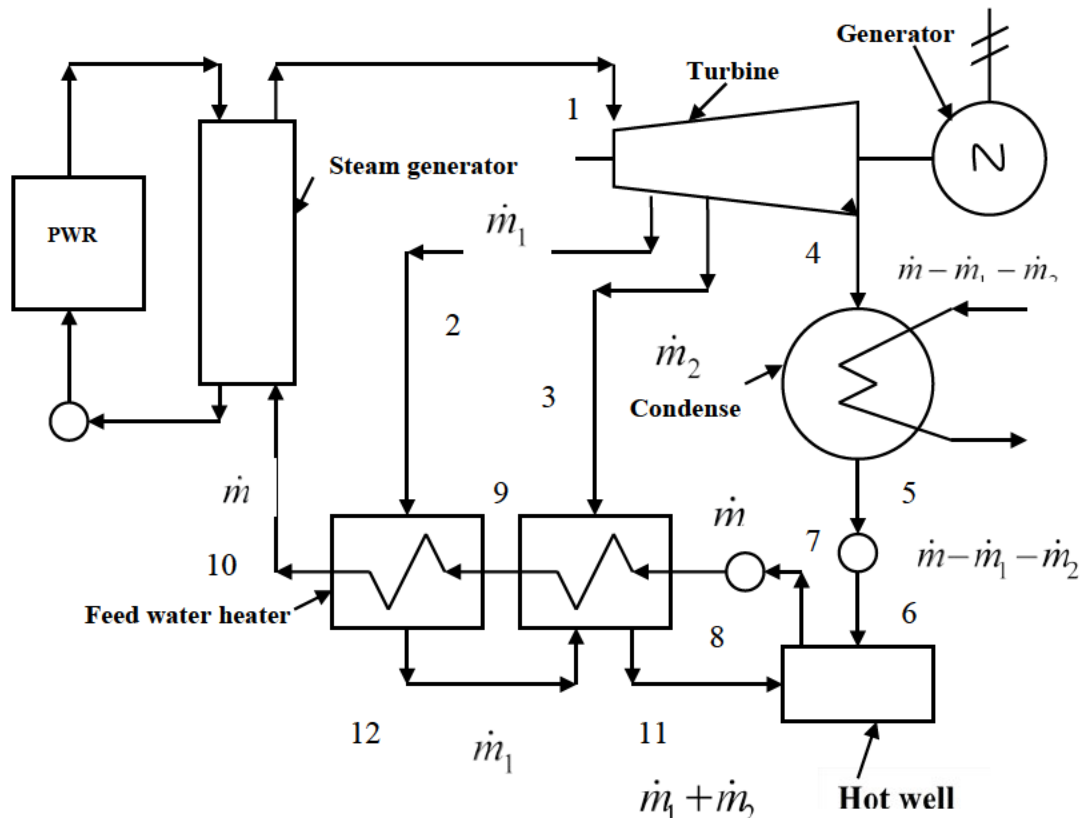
Generator

Turbine

1

Steam generator

PWR

$\dot{m}_1$

4

$\dot{m}-\dot{m}_1-\dot{m}_2$

2

$\dot{m}_2$

3

Condense

$\dot{m}$

9

5

$\dot{m}$

7

10

$\dot{m}-\dot{m}_1-\dot{m}_2$

Feed water heater

6

8

12

$\dot{m}_1$

11

$\dot{m}_1+\dot{m}_2$

Hot well